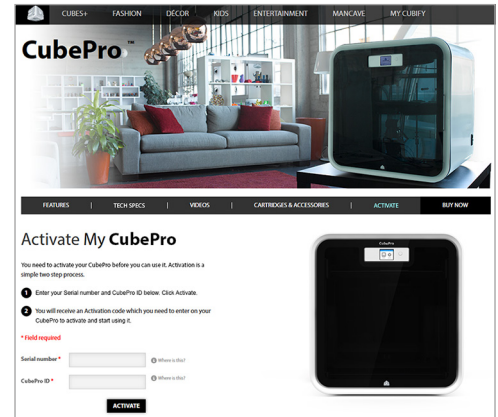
CUBES+ FASHION DÉCOR KIDS ENTERTAINMENT MANCAVE MY CUBIFY

CubePro™

FEATURES | TECH SPECS | VIDEOS | CARTRIDGES & ACCESSORIES | ACTIVATE | BUY NOW

Activate My CubePro

You need to activate your CubePro before you can use it. Activation is a simple two step process.

1 Enter your Serial number and CubePro ID below. Click Activate.

2 You will receive an Activation code which you need to enter on your CubePro to activate and start using it.

* Field required

Serial number * Where is this?

CubePro ID * Where is this?

ACTIVATE

CubePro